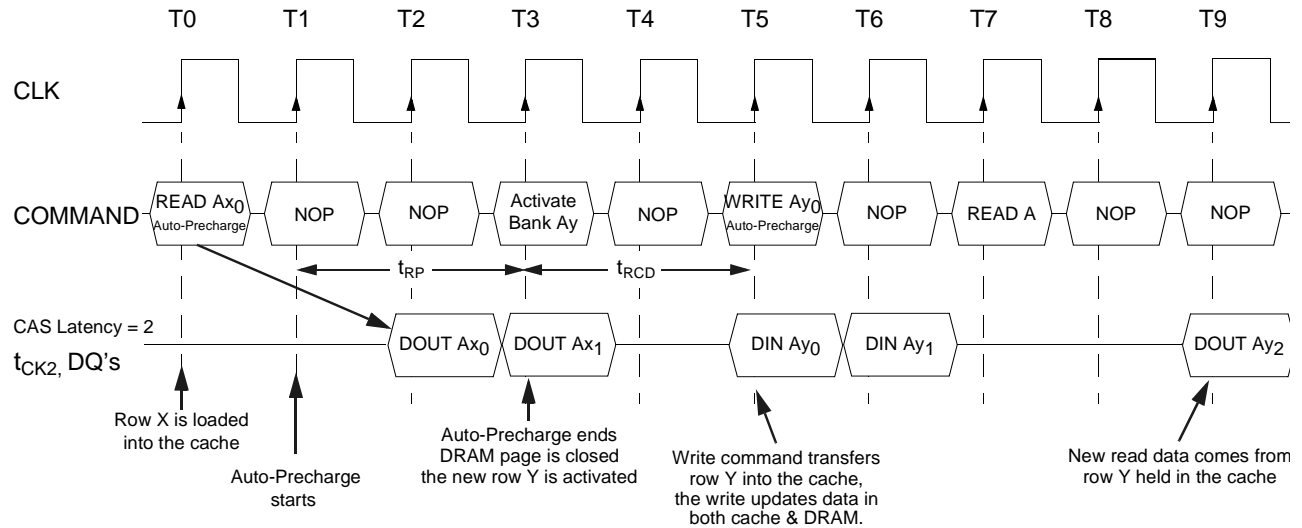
T0 T1 T2 T3 T4 T5 T6 T7 T8 T9

CLK

COMMAND

READ $Ax_0$ Auto-Precharge

NOP

NOP

Activate Bank Ay

NOP

WRITE $Ay_0$ Auto-Precharge

NOP

READ A

NOP

NOP

$t_{RP}$

$t_{RCD}$

CAS Latency = 2

$t_{CK2}$, DQ's

DOUT $Ax_0$

DOUT $Ax_1$

DIN $Ay_0$

DIN $Ay_1$

DOUT $Ay_2$

Row X is loaded into the cache

Auto-Precharge starts

Auto-Precharge ends DRAM page is closed the new row Y is activated

Write command transfers row Y into the cache, the write updates data in both cache & DRAM.

New read data comes from row Y held in the cache